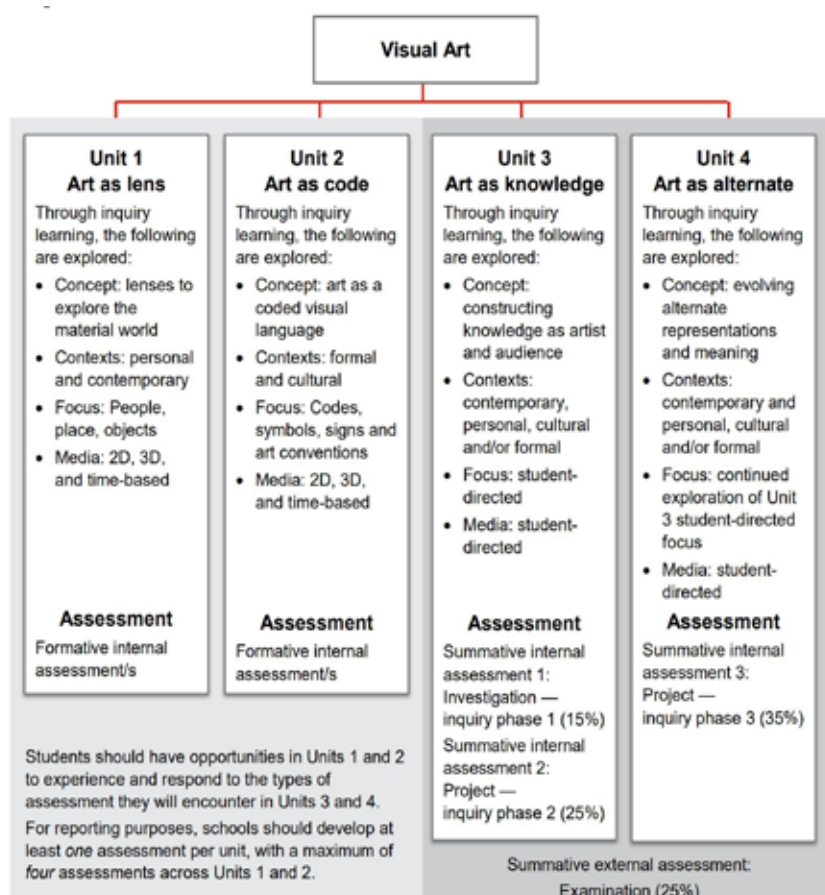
Visual Art

Unit 1
Art as lens
Through inquiry learning, the following are explored:
- Concept: lenses to explore the material world
- Contexts: personal and contemporary
- Focus: People, place, objects
- Media: 2D, 3D, and time-based

Assessment
Formative internal assessment/s

Unit 2
Art as code
Through inquiry learning, the following are explored:
- Concept: art as a coded visual language
- Contexts: formal and cultural
- Focus: Codes, symbols, signs and art conventions
- Media: 2D, 3D, and time-based

Assessment
Formative internal assessment/s

Unit 3
Art as knowledge
Through inquiry learning, the following are explored:
- Concept: constructing knowledge as artist and audience
- Contexts: contemporary, personal, cultural and/or formal
- Focus: student-directed
- Media: student-directed

Assessment
Summative internal assessment 1: Investigation — inquiry phase 1 (15%)
Summative internal assessment 2: Project — inquiry phase 2 (25%)

Unit 4
Art as alternate
Through inquiry learning, the following are explored:
- Concept: evolving alternate representations and meaning
- Contexts: contemporary and personal, cultural and/or formal
- Focus: continued exploration of Unit 3 student-directed focus
- Media: student-directed

Assessment
Summative internal assessment 3: Project — inquiry phase 3 (35%)

Students should have opportunities in Units 1 and 2 to experience and respond to the types of assessment they will encounter in Units 3 and 4.

For reporting purposes, schools should develop at least *one* assessment per unit, with a maximum of *four* assessments across Units 1 and 2.

Summative external assessment: Examination (25%)